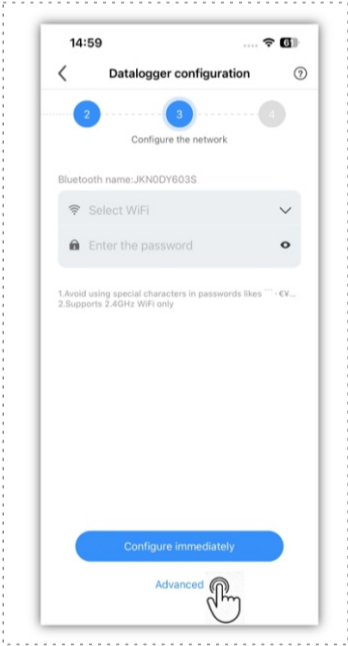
14:59

61

Datalogger configuration

?

2

3

4

Configure the network

Bluetooth name:JKN0DY603S

Select WiFi

Enter the password

1.Avoid using special characters in passwords likes ¨ ` · €¥...
2.Supports 2.4GHz WiFi only

Configure immediately

Advanced